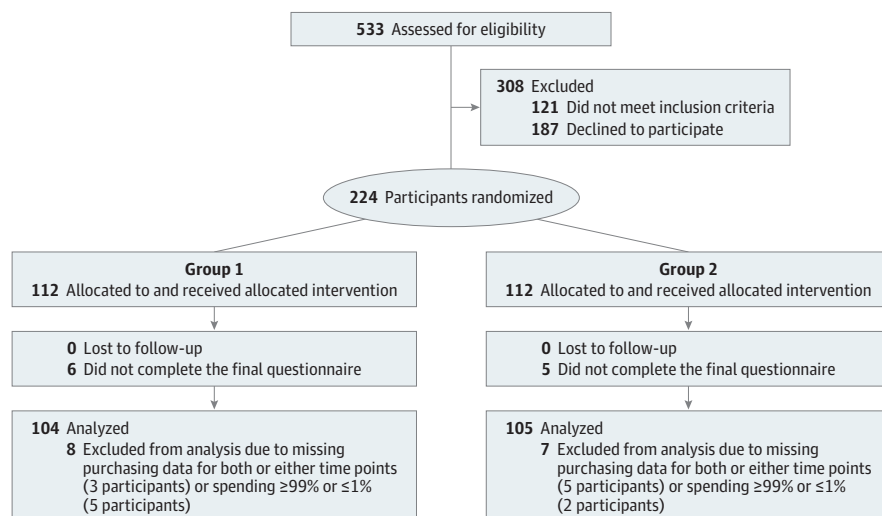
**533** Assessed for eligibility

**308** Excluded
**121** Did not meet inclusion criteria
**187** Declined to participate

**224** Participants randomized

**Group 1**
**112** Allocated to and received allocated intervention

**0** Lost to follow-up
**6** Did not complete the final questionnaire

**104** Analyzed
**8** Excluded from analysis due to missing purchasing data for both or either time points (3 participants) or spending $\geq$99% or $\leq$1% (5 participants)

**Group 2**
**112** Allocated to and received allocated intervention

**0** Lost to follow-up
**5** Did not complete the final questionnaire

**105** Analyzed
**7** Excluded from analysis due to missing purchasing data for both or either time points (5 participants) or spending $\geq$99% or $\leq$1% (2 participants)